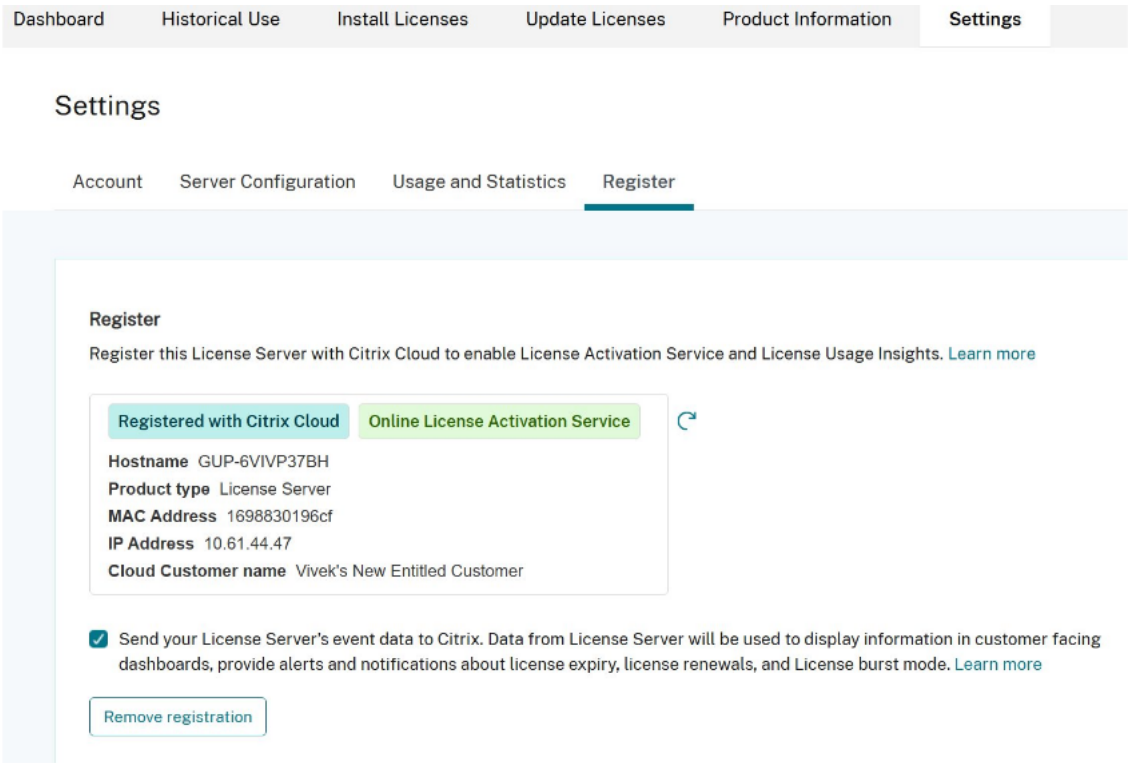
Dashboard Historical Use Install Licenses Update Licenses Product Information Settings

Settings

Account Server Configuration Usage and Statistics Register

Register

Register this License Server with Citrix Cloud to enable License Activation Service and License Usage Insights. Learn more

Registered with Citrix Cloud Online License Activation Service

Hostname GUP-6VIVP37BH
Product type License Server
MAC Address 1698830196cf
IP Address 10.61.44.47
Cloud Customer name Vivek's New Entitled Customer

Send your License Server's event data to Citrix. Data from License Server will be used to display information in customer facing dashboards, provide alerts and notifications about license expiry, license renewals, and License burst mode. Learn more

Remove registration